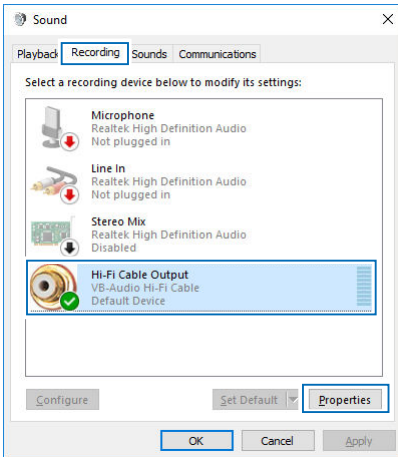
Sound

Playback Recording Sounds Communications

Select a recording device below to modify its settings:

Microphone
Realtek High Definition Audio
Not plugged in

Line In
Realtek High Definition Audio
Not plugged in

Stereo Mix
Realtek High Definition Audio
Disabled

Hi-Fi Cable Output
VB-Audio Hi-Fi Cable
Default Device

Configure

Set Default

Properties

OK Cancel Apply